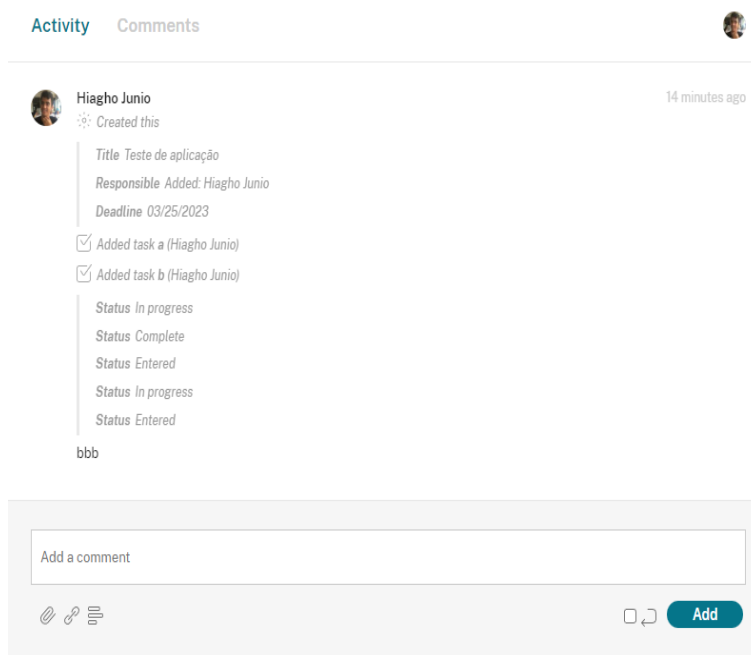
Activity Comments

Hiagho Junio
Created this
14 minutes ago

Title Teste de aplicação
Responsible Added: Hiagho Junio
Deadline 03/25/2023

Added task **a** (Hiagho Junio)
Added task **b** (Hiagho Junio)

Status In progress
Status Complete
Status Entered
Status In progress
Status Entered

bbb

Add a comment

Add